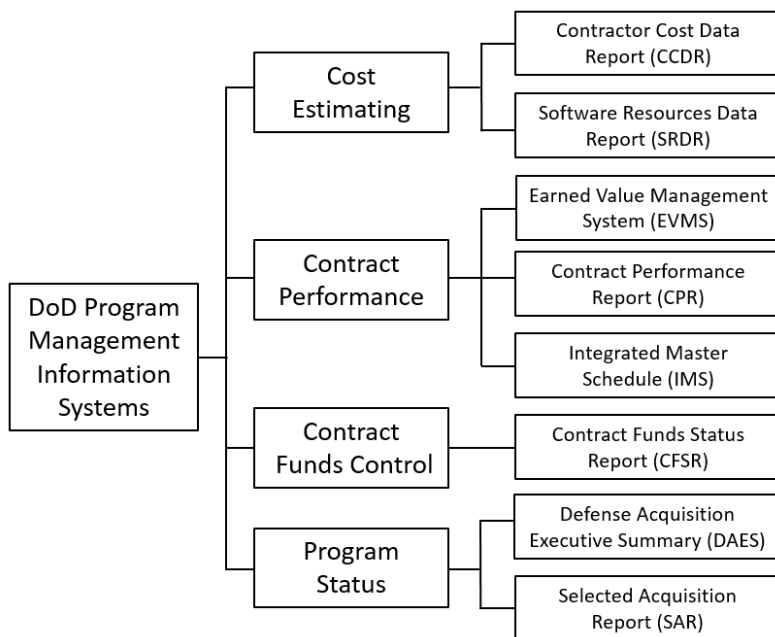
DoD Program Management Information Systems

Cost Estimating

Contractor Cost Data Report (CCDR)

Software Resources Data Report (SRDR)

Contract Performance

Earned Value Management System (EVMS)

Contract Performance Report (CPR)

Integrated Master Schedule (IMS)

Contract Funds Control

Contract Funds Status Report (CFSR)

Program Status

Defense Acquisition Executive Summary (DAES)

Selected Acquisition Report (SAR)